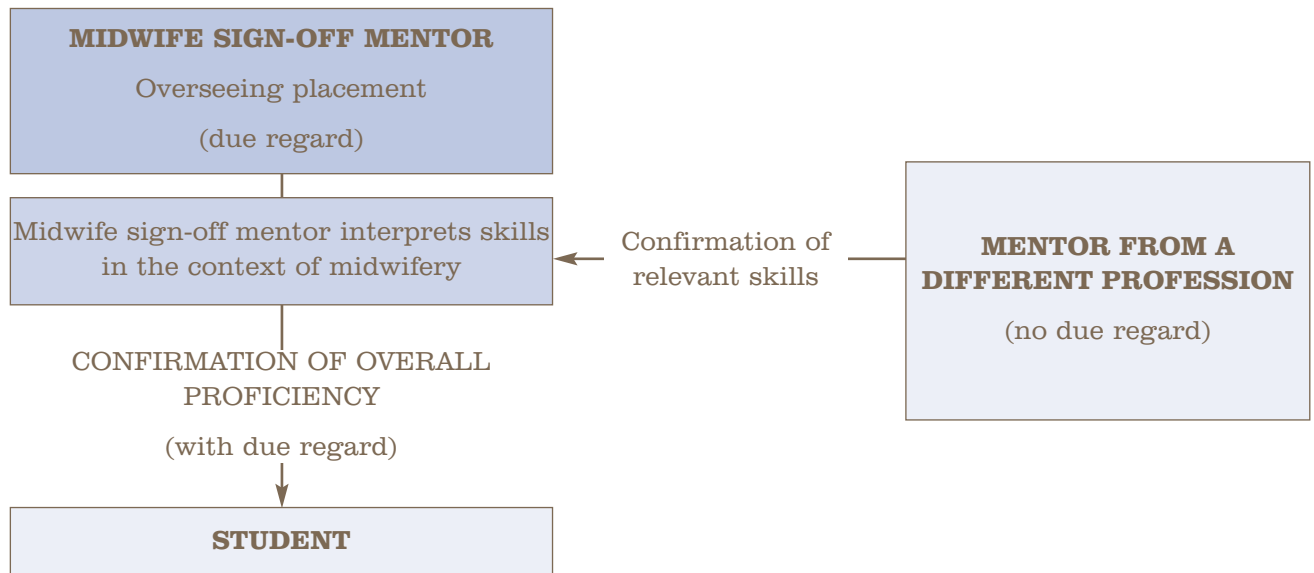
MIDWIFE SIGN-OFF MENTOR

Overseeing placement

(due regard)

Midwife sign-off mentor interprets skills in the context of midwifery

Confirmation of relevant skills

MENTOR FROM A DIFFERENT PROFESSION

(no due regard)

CONFIRMATION OF OVERALL PROFICIENCY

(with due regard)

STUDENT